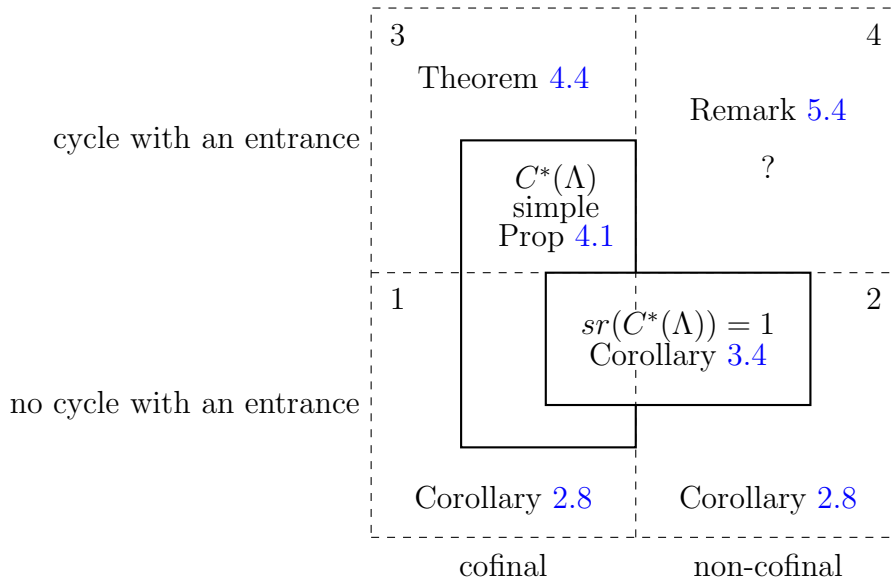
3

4

Theorem 4.4

Remark 5.4

cycle with an entrance

$C^*(\Lambda)$ simple Prop 4.1

?

1

2

$sr(C^*(\Lambda)) = 1$ Corollary 3.4

no cycle with an entrance

Corollary 2.8

Corollary 2.8

cofinal

non-cofinal